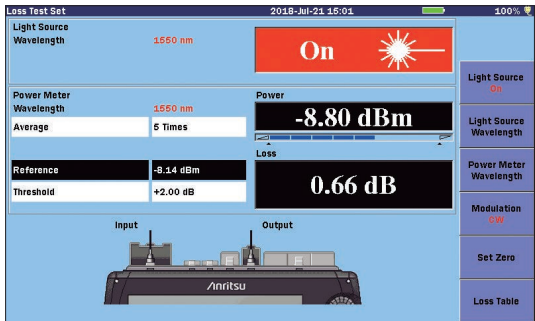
Loss Test Set 2018-Jul-21 15:01 100%

Light Source
Wavelength 1550 nm

On

Power Meter
Wavelength 1550 nm
Average 5 Times

Power
-8.80 dBm

Loss
0.66 dB

Reference -8.14 dBm
Threshold +2.00 dB

Input
Output

Anritsu

Light Source
On

Light Source
Wavelength

Power Meter
Wavelength

Modulation
CW

Set Zero

Loss Table